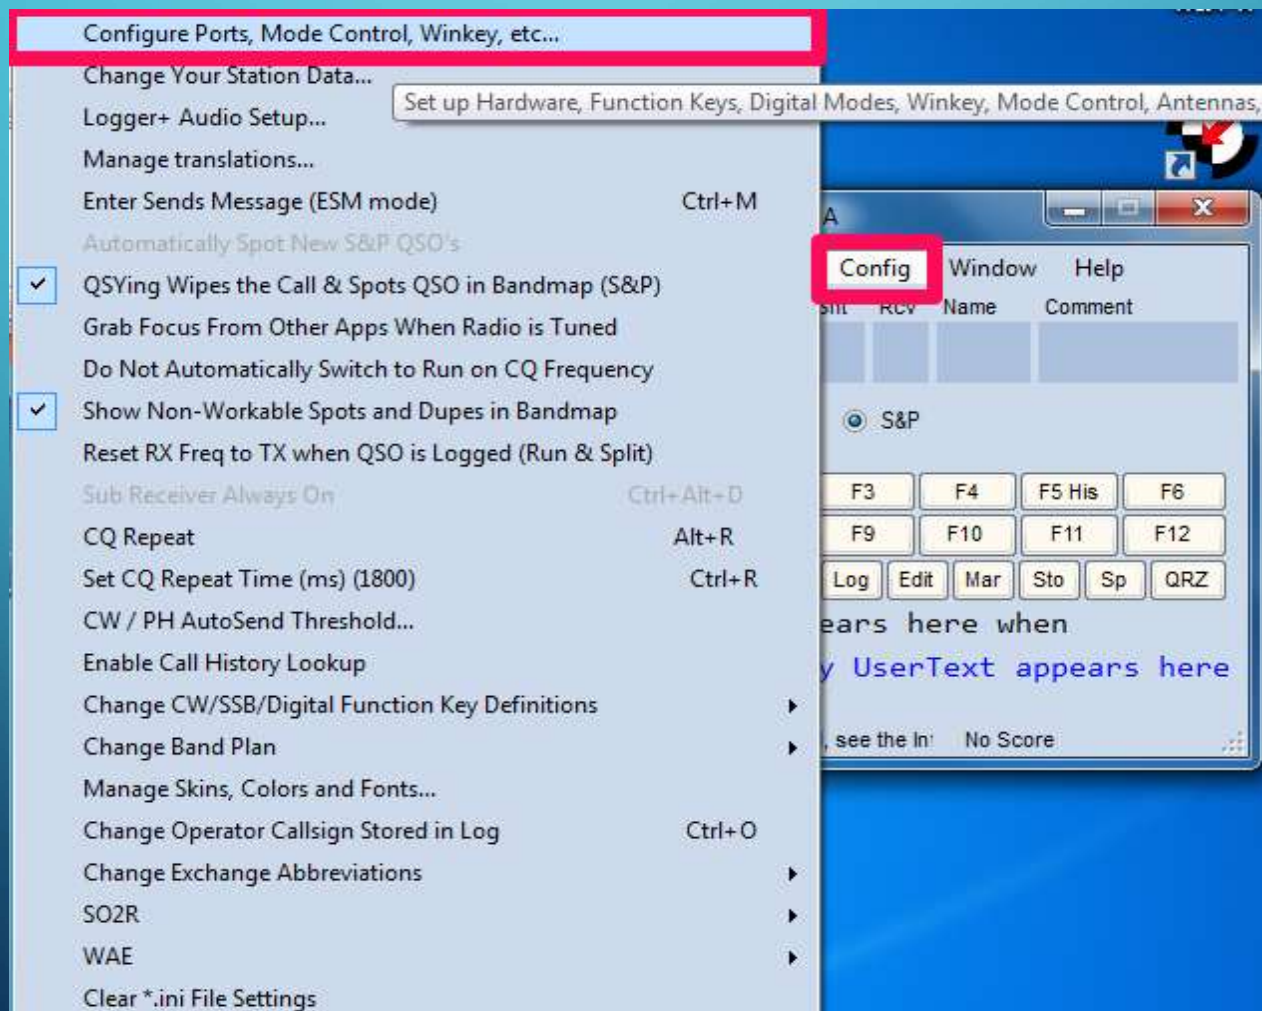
Configure Ports, Mode Control, Winkey, etc...

Change Your Station Data...

Logger+ Audio Setup...

Manage translations...

Enter Sends Message (ESM mode) Ctrl+M

Automatically Spot New S&P QSO's

QSYing Wipes the Call & Spots QSO in Bandmap (S&P)

Grab Focus From Other Apps When Radio is Tuned

Do Not Automatically Switch to Run on CQ Frequency

Show Non-Workable Spots and Dupes in Bandmap

Reset RX Freq to TX when QSO is Logged (Run & Split)

Sub Receiver Always On Ctrl+Alt+D

CQ Repeat Alt+R

Set CQ Repeat Time (ms) (1800) Ctrl+R

CW / PH AutoSend Threshold...

Enable Call History Lookup

Change CW/SSB/Digital Function Key Definitions

Change Band Plan

Manage Skins, Colors and Fonts...

Change Operator Callsign Stored in Log Ctrl+O

Change Exchange Abbreviations

SO2R

WAE

Clear *.ini File Settings

Set up Hardware, Function Keys, Digital Modes, Winkey, Mode Control, Antennas,

A

Config Window Help

Snt Rcv Name Comment

S&P

| F3 | F4 | F5 His | F6 |
|---|---|---|---|
| F9 | F10 | F11 | F12 |
| Log | Edit | Mar | Sto | Sp | QRZ |

ears here when

y UserText appears here

, see the In No Score